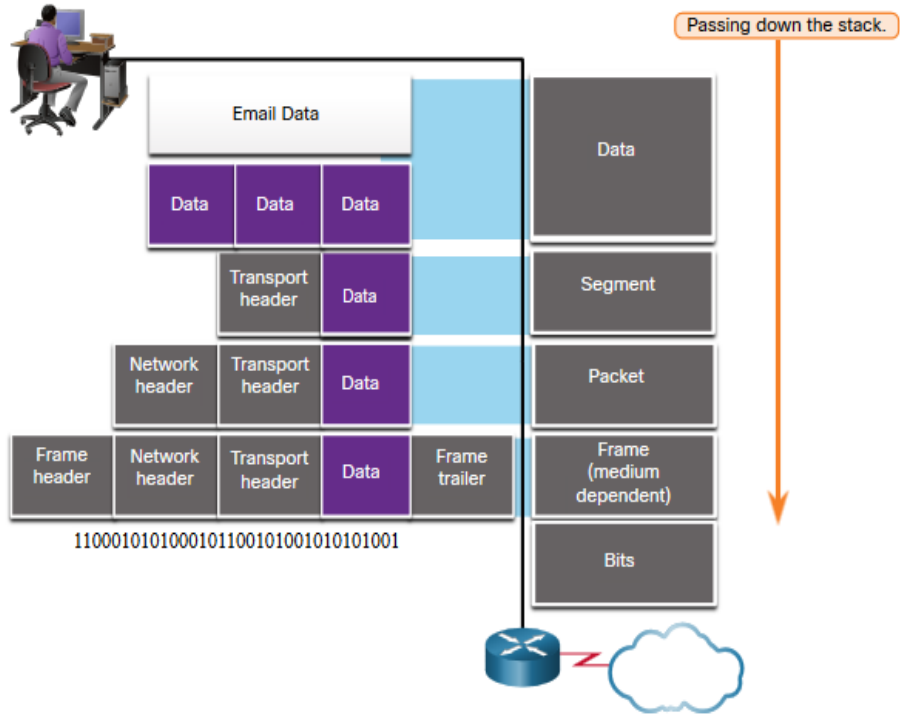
Passing down the stack.

Email Data

Data Data Data

Transport header Data

Network header Transport header Data

Frame header Network header Transport header Data Frame trailer

1100010101000101100101001010101001

Data

Segment

Packet

Frame (medium dependent)

Bits